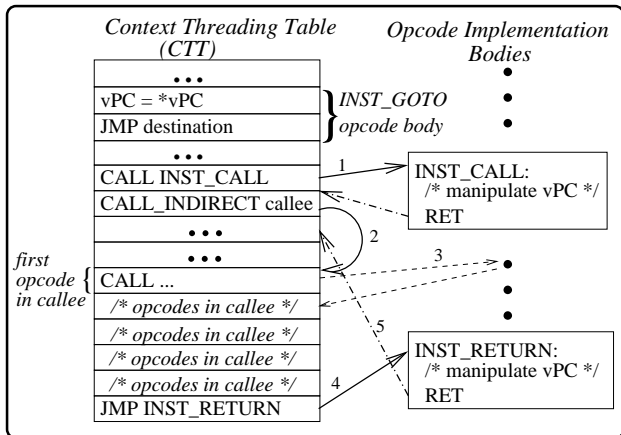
Context Threading Table (CTT)

Opcode Implementation Bodies

• • •

vPC = *vPC

JMP destination

INST_GOTO opcode body

• • •

CALL INST_CALL

CALL_INDIRECT callee

• • •

• • •

first opcode in callee

CALL ...

/* opcodes in callee */

/* opcodes in callee */

/* opcodes in callee */

/* opcodes in callee */

JMP INST_RETURN

1

2

3

4

5

INST_CALL:
/* manipulate vPC */
RET

INST_RETURN:
/* manipulate vPC */
RET